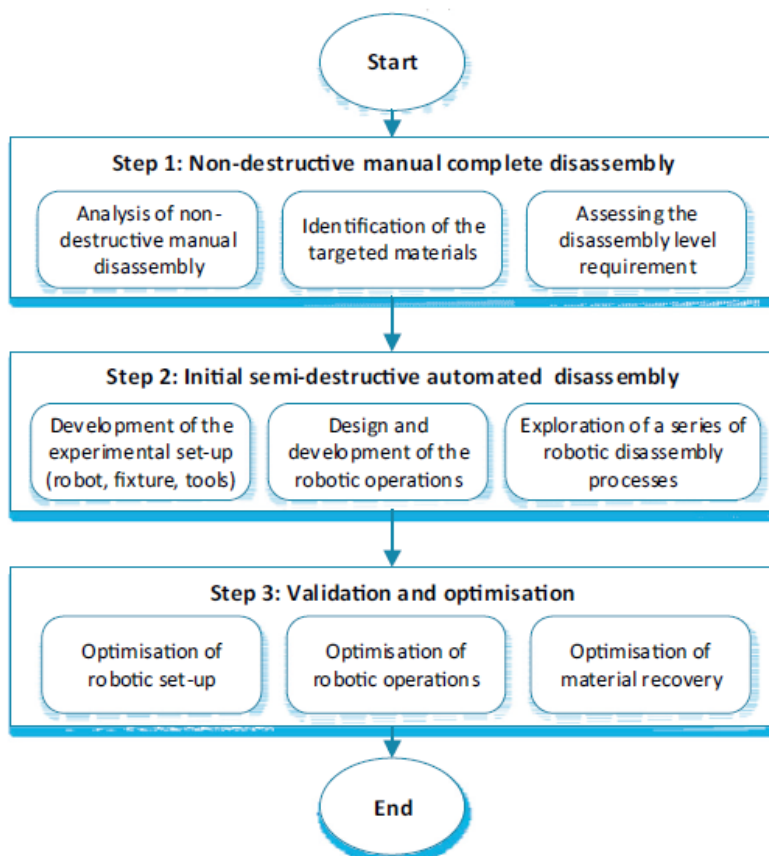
Start

Step 1: Non-destructive manual complete disassembly

Analysis of non-destructive manual disassembly

Identification of the targeted materials

Assessing the disassembly level requirement

Step 2: Initial semi-destructive automated disassembly

Development of the experimental set-up (robot, fixture, tools)

Design and development of the robotic operations

Exploration of a series of robotic disassembly processes

Step 3: Validation and optimisation

Optimisation of robotic set-up

Optimisation of robotic operations

Optimisation of material recovery

End